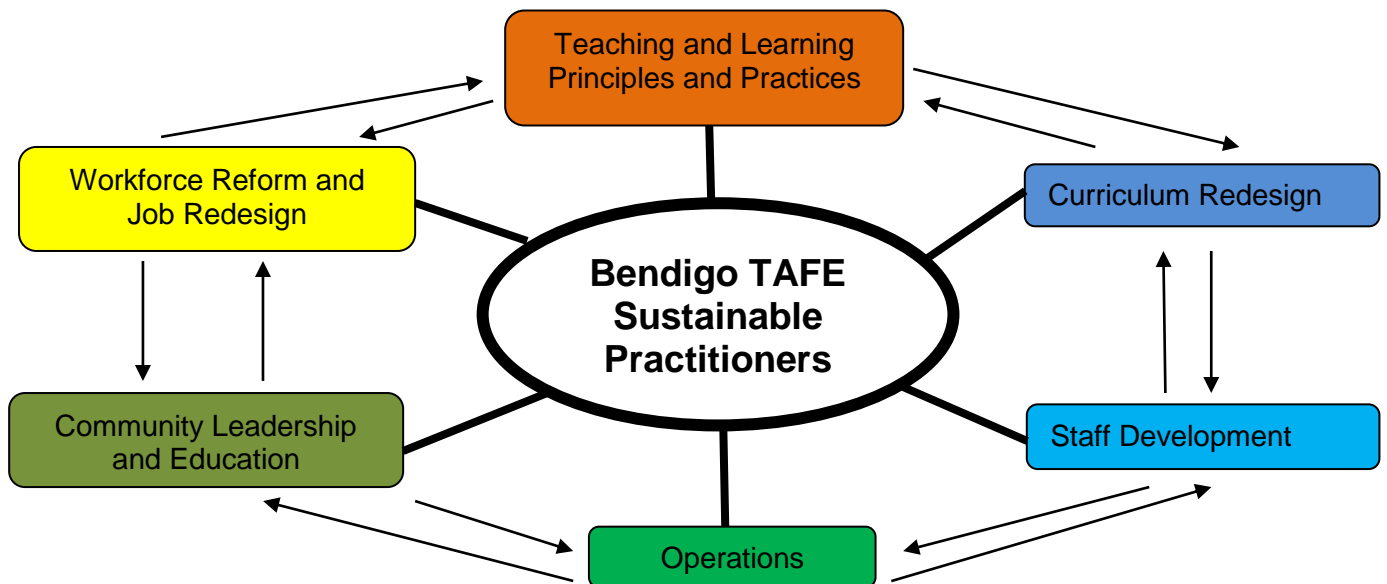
Teaching and Learning Principles and Practices

Workforce Reform and Job Redesign

Curriculum Redesign

Bendigo TAFE Sustainable Practitioners

Community Leadership and Education

Staff Development

Operations